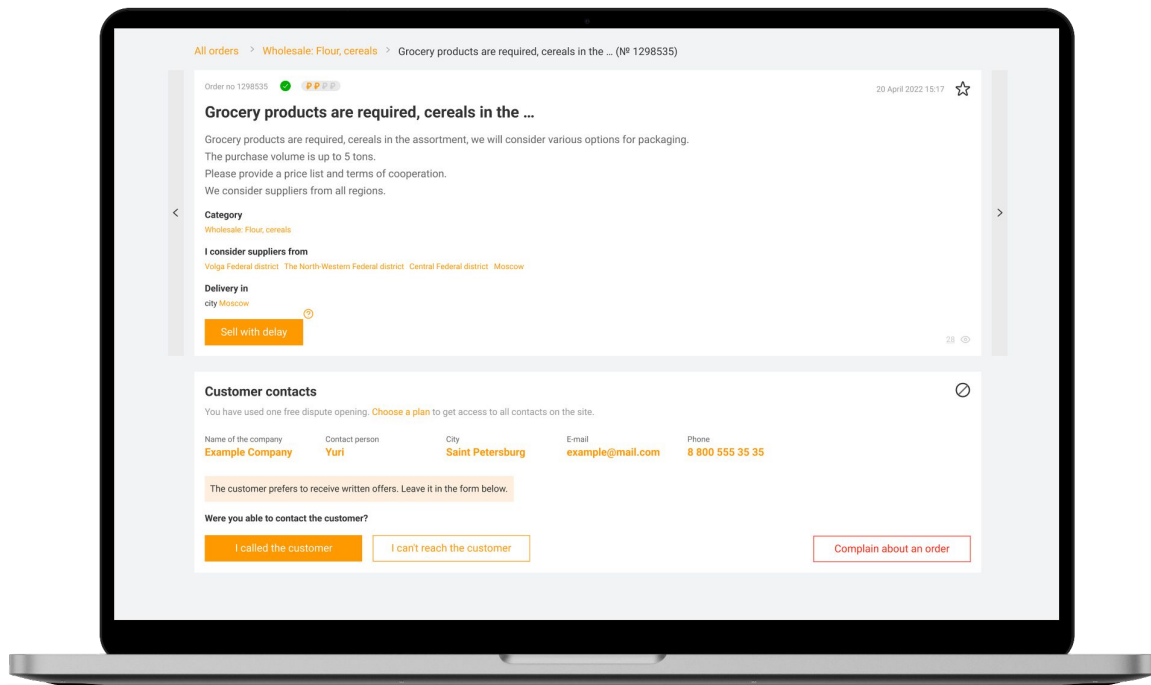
All orders > Wholesale: Flour, cereals > Grocery products are required, cereals in the ... (№ 1298535)

Order no 1298535 ₽₽₽₽₽

20 April 2022 15:17

Grocery products are required, cereals in the ...

Grocery products are required, cereals in the assortment, we will consider various options for packaging.
The purchase volume is up to 5 tons.
Please provide a price list and terms of cooperation.
We consider suppliers from all regions.

Category
Wholesale: Flour, cereals

I consider suppliers from
Volga Federal district The North-Western Federal district Central Federal district Moscow

Delivery in
city Moscow

Sell with delay

28

Customer contacts

You have used one free dispute opening. Choose a plan to get access to all contacts on the site.

| Name of the company | Contact person | City | E-mail | Phone |
|---|---|---|---|---|
| Example Company | Yuri | Saint Petersburg | example@mail.com | 8 800 555 35 35 |

The customer prefers to receive written offers. Leave it in the form below.

Were you able to contact the customer?

I called the customer I can't reach the customer Complain about an order